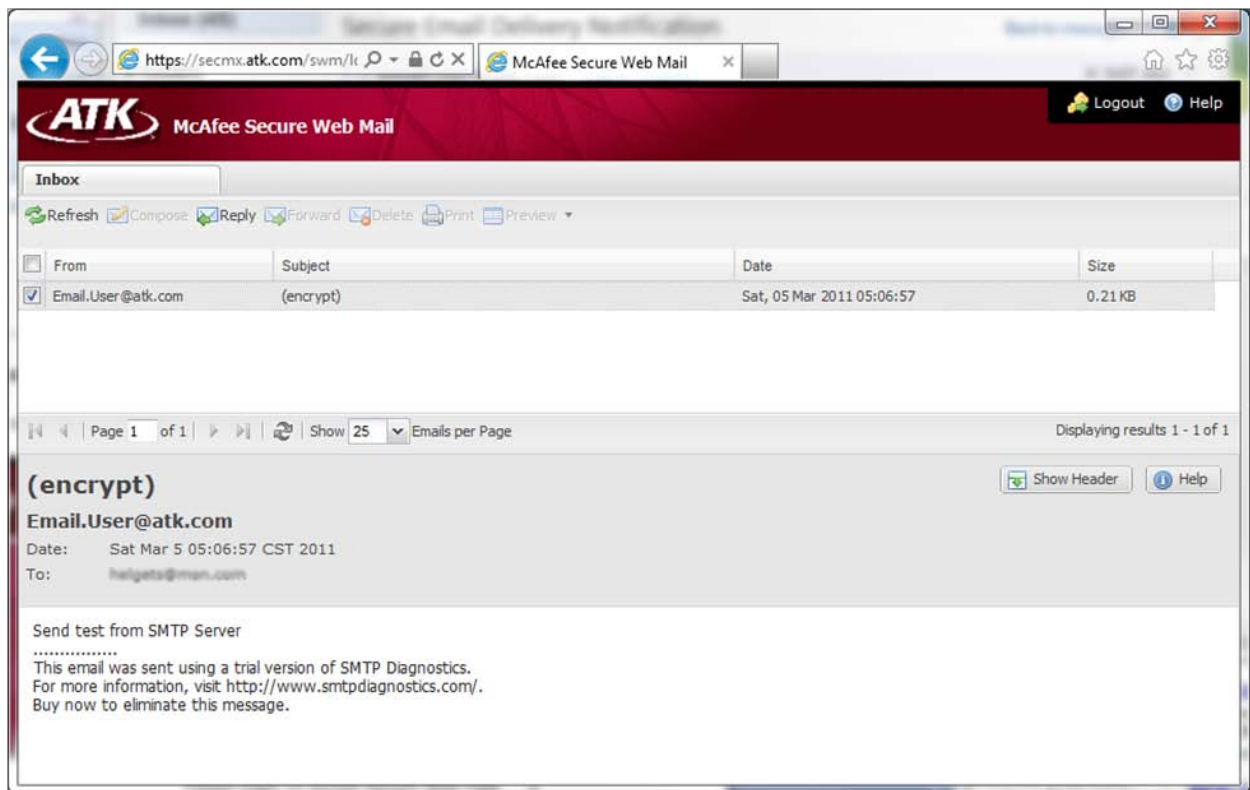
https://secmx.atk.com/swm/l McAfee Secure Web Mail

ATK McAfee Secure Web Mail

Logout Help

Inbox

Refresh Compose Reply Forward Delete Print Preview

| | From | Subject | Date | Size |
|---|---|---|---|---|
| ☑ | Email.User@atk.com | (encrypt) | Sat, 05 Mar 2011 05:06:57 | 0.21 KB |

Page 1 of 1 | Show 25 Emails per Page

Displaying results 1 - 1 of 1

(encrypt)

Show Header Help

Email.User@atk.com

Date: Sat Mar 5 05:06:57 CST 2011

To: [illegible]

Send test from SMTP Server
................
This email was sent using a trial version of SMTP Diagnostics.
For more information, visit http://www.smtpdiagnostics.com/.
Buy now to eliminate this message.